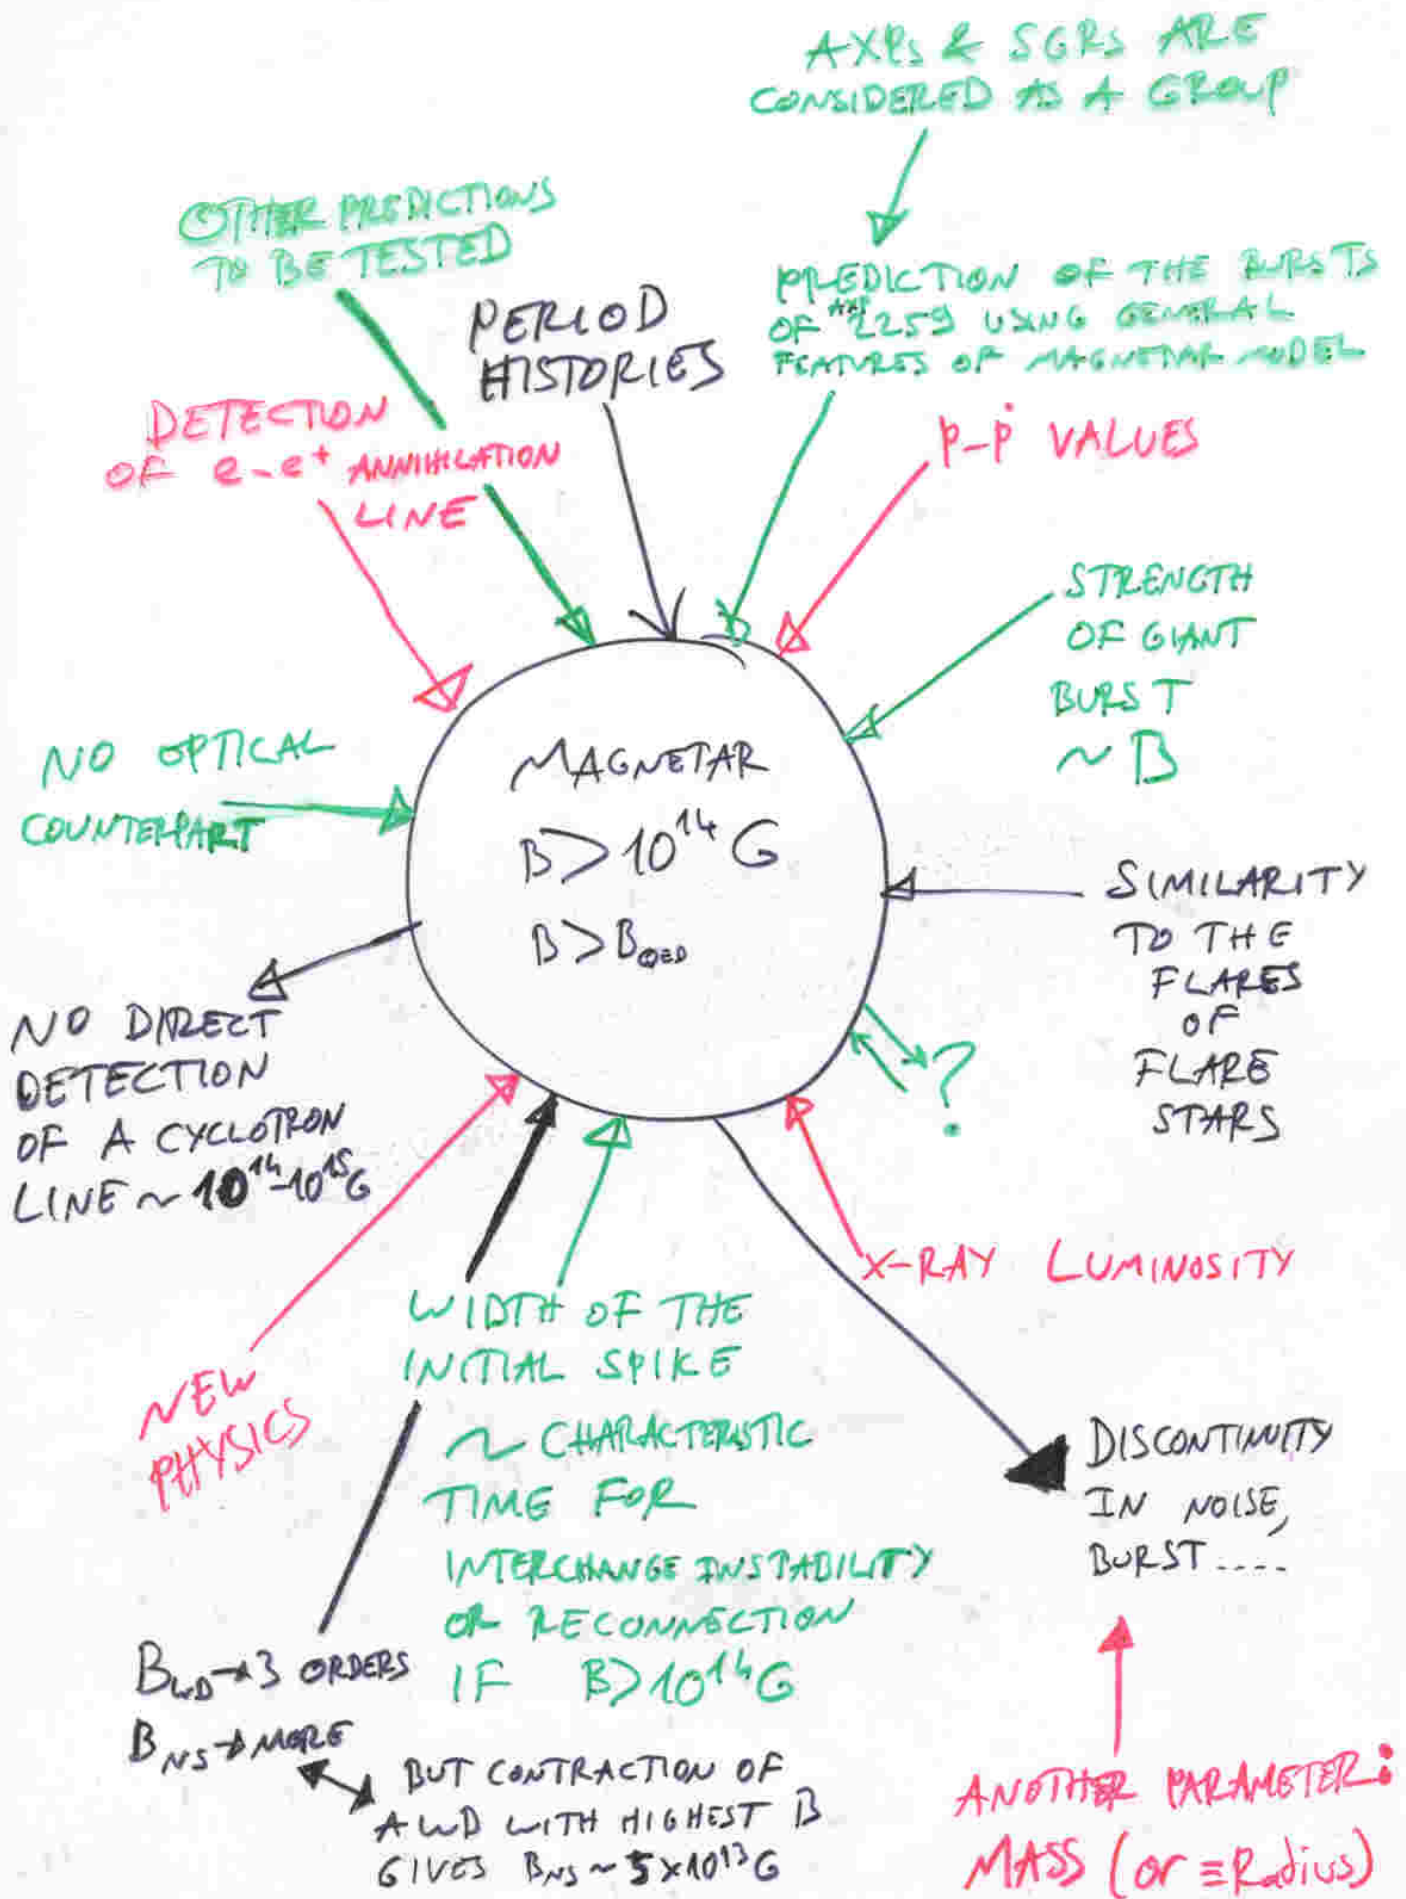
AXPs & SGRs ARE CONSIDERED AS A GROUP

PREDICTION OF THE BURSTS OF AXP 2259 USING GENERAL FEATURES OF MAGNETAR MODEL

OTHER PREDICTIONS TO BE TESTED

PERIOD HISTORIES

DETECTION OF $e^- e^+$ ANNIHILATION LINE

P-$\dot{P}$ VALUES

STRENGTH OF GIANT BURST $\sim B$

NO OPTICAL COUNTERPART

MAGNETAR
$B > 10^{14}$ G
$B > B_{QED}$

SIMILARITY TO THE FLARES OF FLARE STARS

NO DIRECT DETECTION OF A CYCLOTRON LINE $\sim 10^{14}$-$10^{15}$G

?

X-RAY LUMINOSITY

WIDTH OF THE INITIAL SPIKE
$\sim$ CHARACTERISTIC TIME FOR INTERCHANGE INSTABILITY OR RECONNECTION IF $B > 10^{14}$G

NEW PHYSICS

DISCONTINUITY IN NOISE, BURST....

$B_{WD} \rightarrow 3$ ORDERS
$B_{NS} \rightarrow$ MORE

BUT CONTRACTION OF A WD WITH HIGHEST B GIVES $B_{NS} \sim 5 \times 10^{13}$G

ANOTHER PARAMETER: MASS (or $\equiv$ Radius)